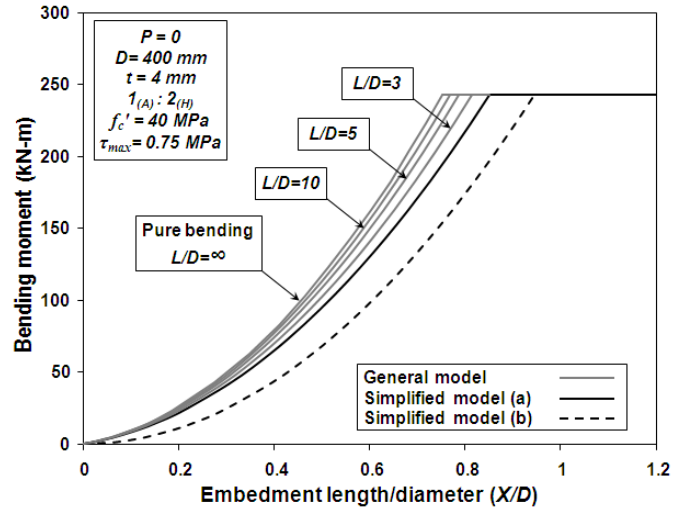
$P = 0$
$D = 400$ mm
$t = 4$ mm
$1_{(A)} : 2_{(H)}$
$f_c' = 40$ MPa
$\tau_{max} = 0.75$ MPa

L/D=3
L/D=5
L/D=10
Pure bending
L/D=∞

General model
Simplified model (a)
Simplified model (b)

Bending moment (kN-m)
300
250
200
150
100
50
0

0
0.2
0.4
0.6
0.8
1
1.2
Embedment length/diameter (X/D)